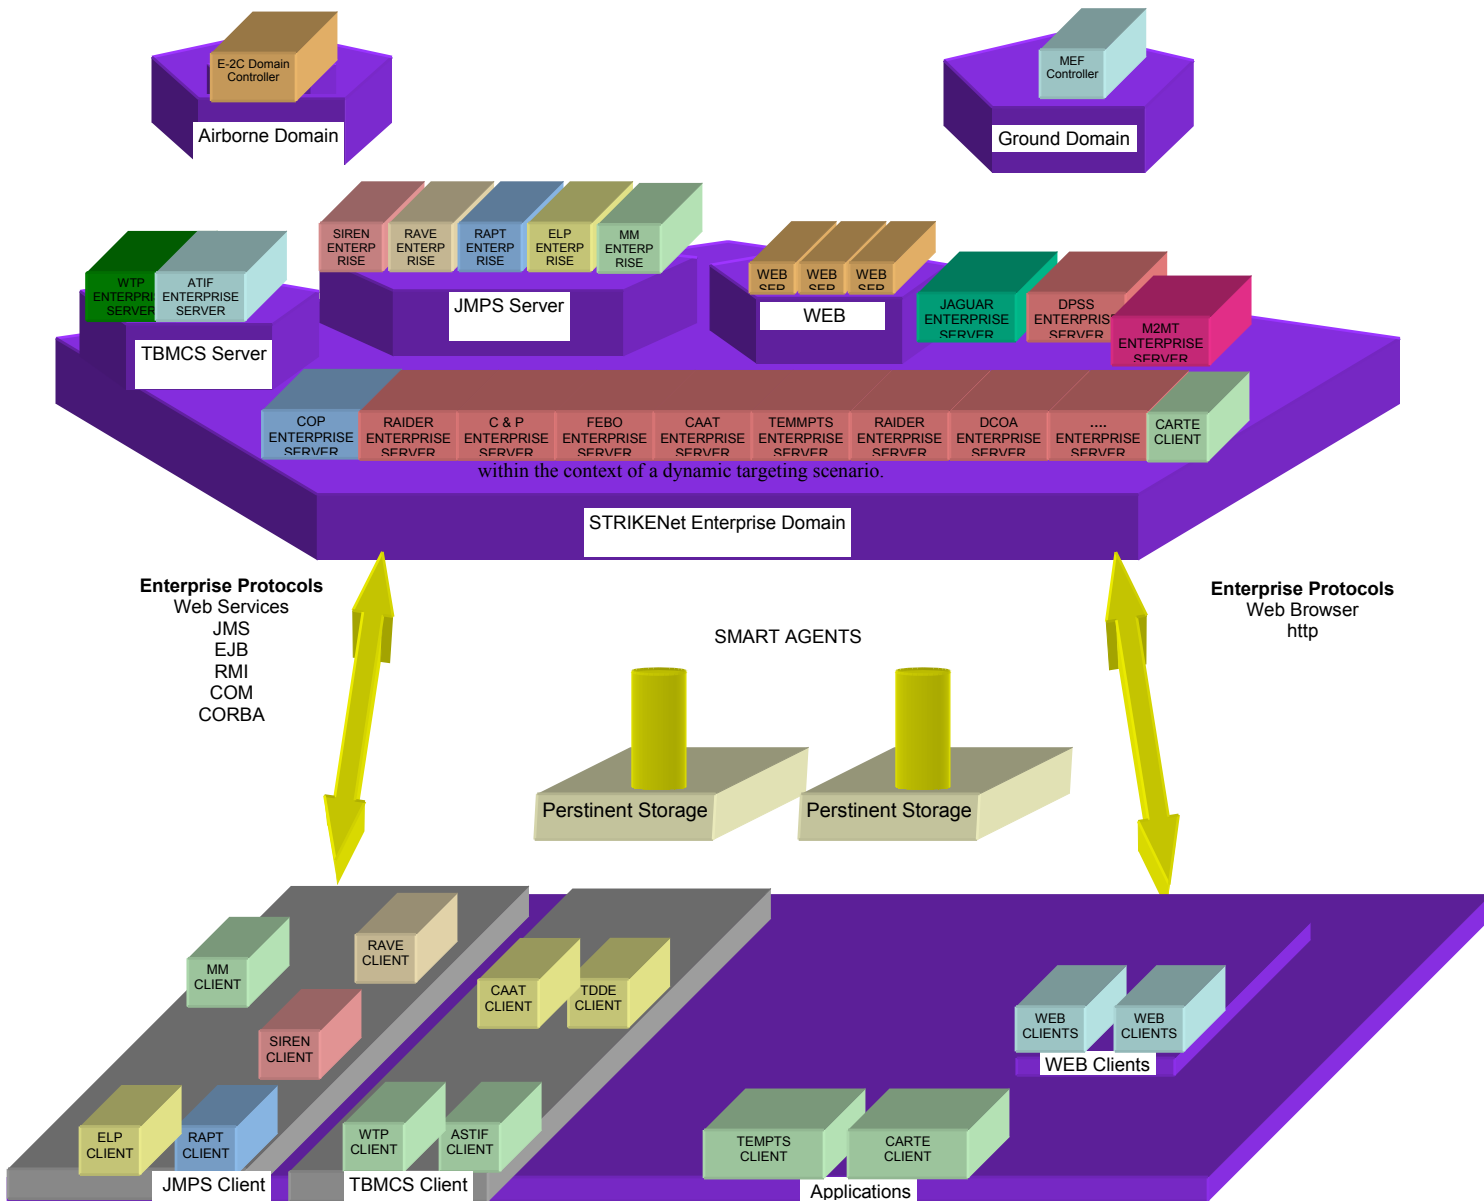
E-2C Domain Controller

Airborne Domain

MEF Controller

Ground Domain

SIREN ENTERPRISE

RAVE ENTERPRISE

RAPT ENTERPRISE

ELP ENTERPRISE

MM ENTERPRISE

JMPS Server

WEB SER

WEB SER

WEB SER

WEB

WTP ENTERPRI SERVER

ATIF ENTERPRISE SERVER

TBMCS Server

JAGUAR ENTERPRISE SERVER

DPSS ENTERPRISE SERVER

M2MT ENTERPRISE SERVER

COP ENTERPRISE SERVER

RAIDER ENTERPRISE SERVER

C & P ENTERPRISE SERVER

FEBO ENTERPRISE SERVER

CAAT ENTERPRISE SERVER

TEMMPTS ENTERPRISE SERVER

RAIDER ENTERPRISE SERVER

DCOA ENTERPRISE SERVER

.... ENTERPRISE SERVER

CARTE CLIENT

within the context of a dynamic targeting scenario.

STRIKENet Enterprise Domain

Enterprise Protocols
Web Services
JMS
EJB
RMI
COM
CORBA

SMART AGENTS

Enterprise Protocols
Web Browser
http

Perstinent Storage

Perstinent Storage

MM CLIENT

RAVE CLIENT

SIREN CLIENT

ELP CLIENT

RAPT CLIENT

JMPS Client

CAAT CLIENT

TDDE CLIENT

WTP CLIENT

ASTIF CLIENT

TBMCS Client

WEB CLIENTS

WEB CLIENTS

WEB Clients

TEMPTS CLIENT

CARTE CLIENT

Applications